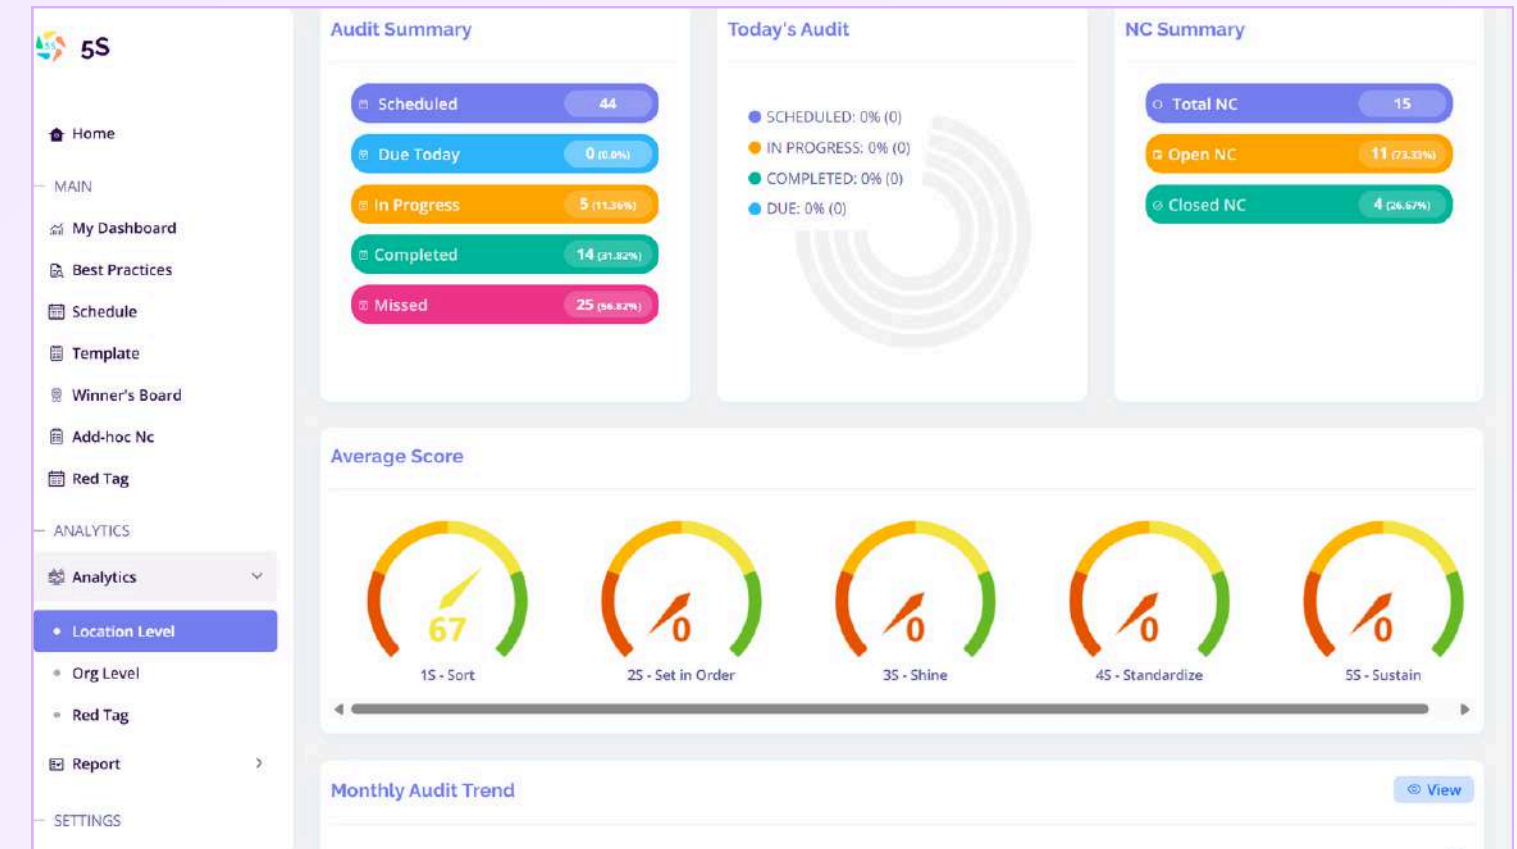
5S

Home

MAIN

My Dashboard

Best Practices

Schedule

Template

Winner's Board

Add-hoc Nc

Red Tag

ANALYTICS

Analytics

Location Level

Org Level

Red Tag

Report

SETTINGS

Audit Summary

Scheduled 44

Due Today 0 (0.0%)

In Progress 5 (11.36%)

Completed 14 (31.82%)

Missed 25 (56.82%)

Today's Audit

SCHEDULED: 0% (0)
IN PROGRESS: 0% (0)
COMPLETED: 0% (0)
DUE: 0% (0)

NC Summary

Total NC 15

Open NC 11 (73.33%)

Closed NC 4 (26.67%)

Average Score

67
1S - Sort

0
2S - Set in Order

0
3S - Shine

0
4S - Standardize

0
5S - Sustain

Monthly Audit Trend

View